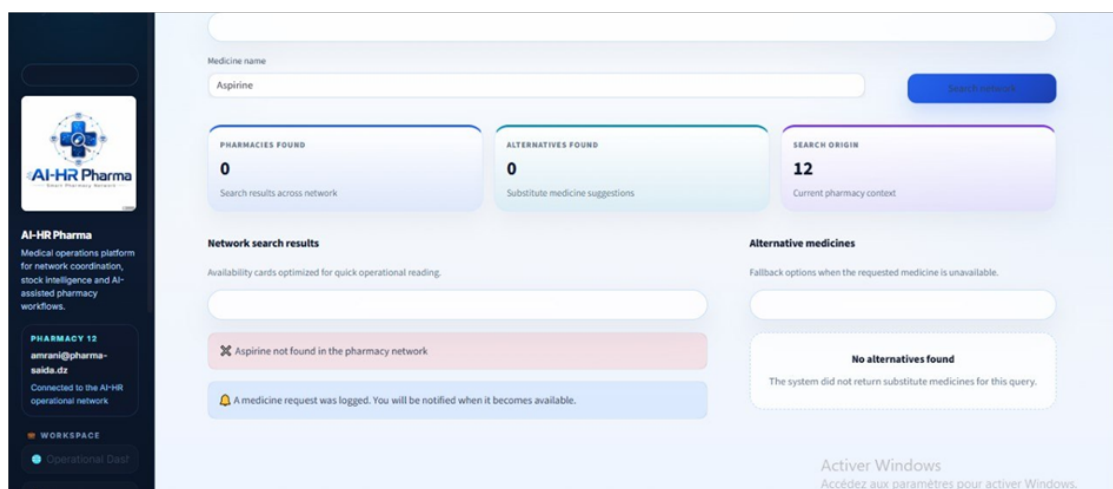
AI-HR Pharma
Smart Pharmacy Network

AI-HR Pharma
Medical operations platform for network coordination, stock intelligence and AI-assisted pharmacy workflows.

PHARMACY 12
amrani@pharma-saida.dz
Connected to the AI-HR operational network

WORKSPACE
Operational Dash

Medicine name
Aspirine
Search network

PHARMACIES FOUND
0
Search results across network

ALTERNATIVES FOUND
0
Substitute medicine suggestions

SEARCH ORIGIN
12
Current pharmacy context

Network search results
Availability cards optimized for quick operational reading.

✖ Aspirine not found in the pharmacy network

🔔 A medicine request was logged. You will be notified when it becomes available.

Alternative medicines
Fallback options when the requested medicine is unavailable.

No alternatives found
The system did not return substitute medicines for this query.

Activer Windows
Accédez aux paramètres pour activer Windows.